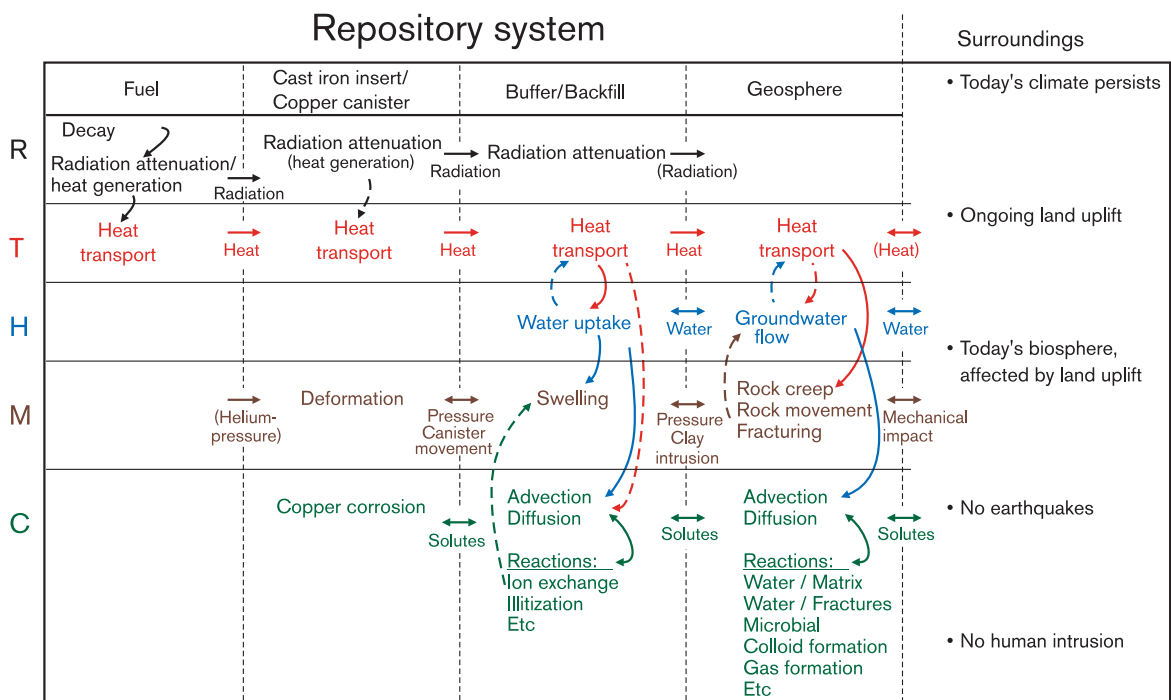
Repository system

Surroundings

Fuel

Cast iron insert/ Copper canister

Buffer/Backfill

Geosphere

• Today's climate persists

R

Decay

Radiation attenuation/ heat generation

Radiation

Radiation attenuation (heat generation)

Radiation

Radiation attenuation

(Radiation)

T

Heat transport

Heat

Heat transport

Heat

Heat transport

Heat

Heat transport

(Heat)

• Ongoing land uplift

H

Water uptake

Water

Groundwater flow

Water

• Today's biosphere, affected by land uplift

M

(Helium-pressure)

Deformation

Pressure Canister movement

Swelling

Pressure Clay intrusion

Rock creep Rock movement Fracturing

Mechanical impact

C

Copper corrosion

Solutes

Advection Diffusion

Reactions: Ion exchange Illitization Etc

Solutes

Advection Diffusion

Reactions: Water / Matrix Water / Fractures Microbial Colloid formation Gas formation Etc

Solutes

• No earthquakes

• No human intrusion